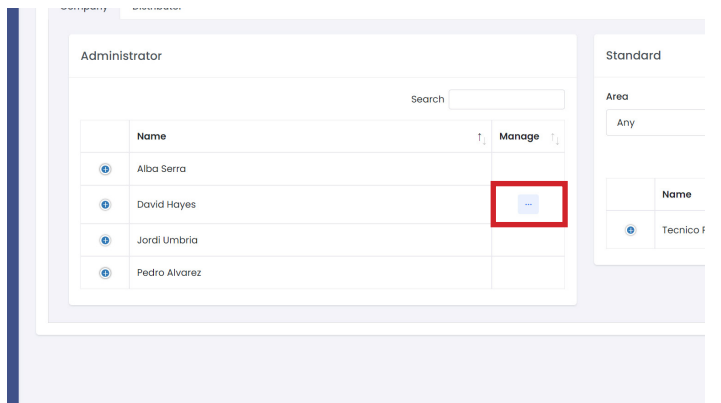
Administrator

Search

| | Name | Manage |
|---|---|---|
| | Alba Serra | |
| | David Hayes | ··· |
| | Jordi Umbria | |
| | Pedro Alvarez | |

Standard

Area

Any

| | Name |
|---|---|
| | Tecnico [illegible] |